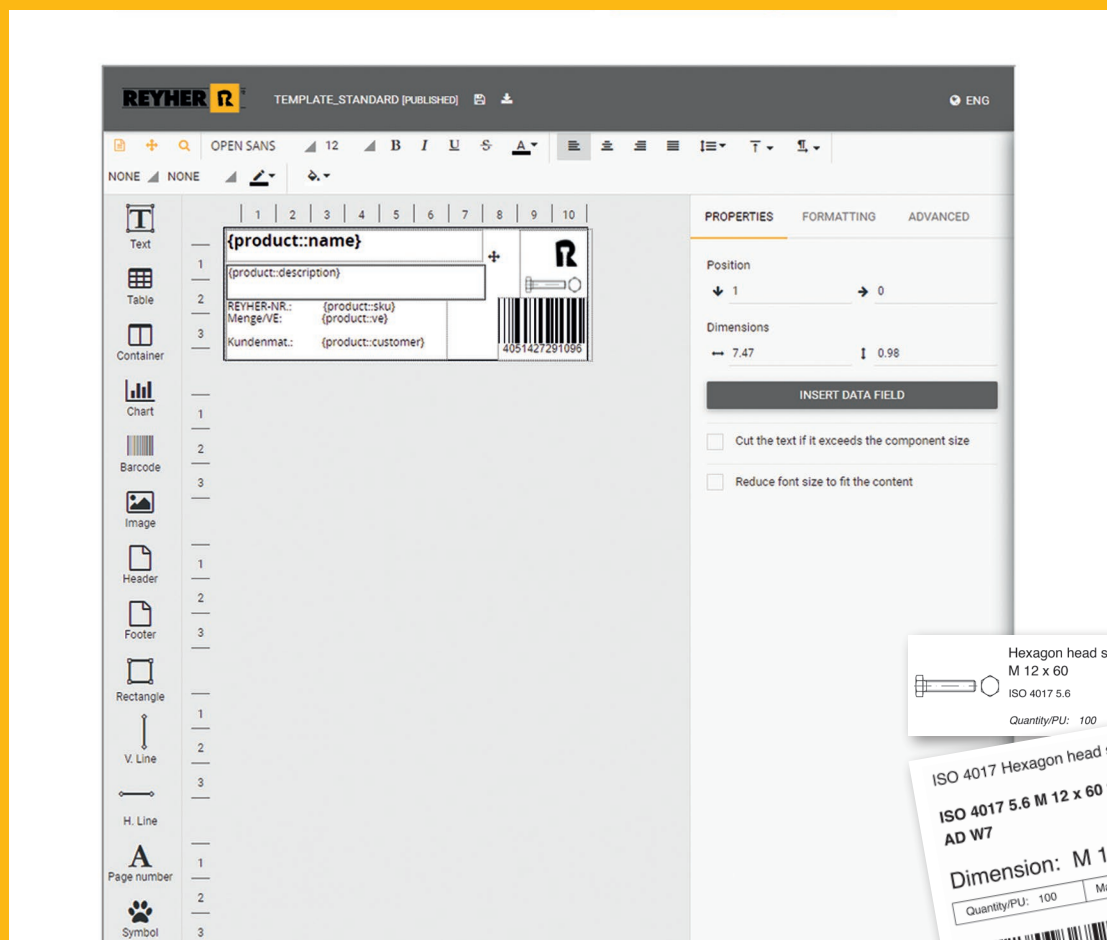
REYHER R

TEMPLATE_STANDARD [PUBLISHED]

ENG

OPEN SANS 12 B I U S A

NONE NONE

Text
Table
Container
Chart
Barcode
Image
Header
Footer
Rectangle
V. Line
H. Line
Page number
Symbol

1 2 3 4 5 6 7 8 9 10

{product::name}
{product::description}
REYHER-NR.: {product::sku}
Menge/VE: {product::ve}
Kundenmat.: {product::customer}
4051427291096

PROPERTIES FORMATTING ADVANCED

Position
1 0

Dimensions
7.47 0.98

INSERT DATA FIELD

Cut the text if it exceeds the component size

Reduce font size to fit the content

Hexagon head s
M 12 x 60
ISO 4017 5.6
Quantity/PU: 100

ISO 4017 Hexagon head
ISO 4017 5.6 M 12 x 60
AD W7
Dimension: M 1
Quantity/PU: 100